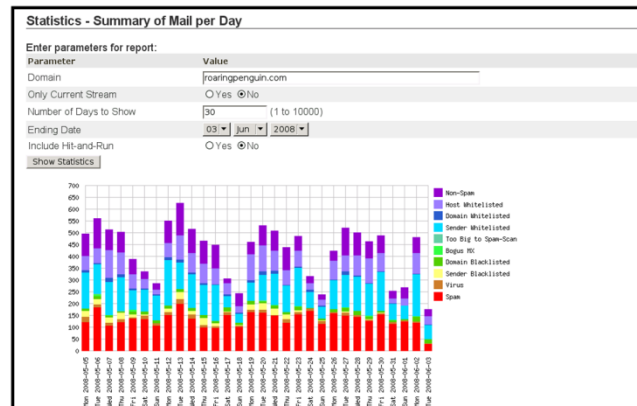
Statistics - Summary of Mail per Day

Enter parameters for report:

| Parameter | Value |
|---|---|
| Domain | roaringpenguin.com |
| Only Current Stream | Yes No |
| Number of Days to Show | 30 (1 to 10000) |
| Ending Date | 03 Jun 2008 |
| Include Hit-and-Run | Yes No |

Show Statistics

700
650
600
550
500
450
400
350
300
250
200
150
100
50
0

Non-Spam
Host Whitelisted
Domain Whitelisted
Sender Whitelisted
Too Big to Spam-Scan
Bogus MX
Domain Blacklisted
Sender Blacklisted
Virus
Spam

Mon 2008-05-05
Tue 2008-05-06
Wed 2008-05-07
Thu 2008-05-08
Fri 2008-05-09
Sat 2008-05-10
Sun 2008-05-11
Mon 2008-05-12
Tue 2008-05-13
Wed 2008-05-14
Thu 2008-05-15
Fri 2008-05-16
Sat 2008-05-17
Sun 2008-05-18
Mon 2008-05-19
Tue 2008-05-20
Wed 2008-05-21
Thu 2008-05-22
Fri 2008-05-23
Sat 2008-05-24
Sun 2008-05-25
Mon 2008-05-26
Tue 2008-05-27
Wed 2008-05-28
Thu 2008-05-29
Fri 2008-05-30
Sat 2008-05-31
Sun 2008-06-01
Mon 2008-06-02
Tue 2008-06-03